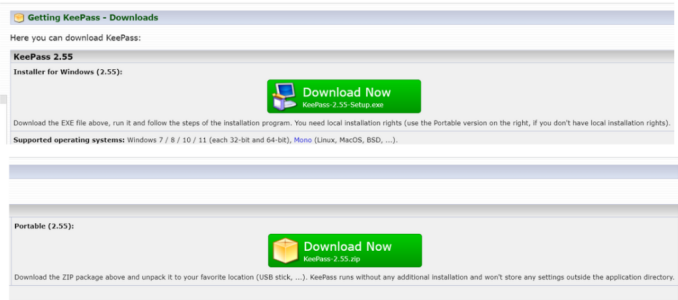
Getting KeePass - Downloads

Here you can download KeePass:

KeePass 2.55

Installer for Windows (2.55):

Download Now
KeePass-2.55-Setup.exe

Download the EXE file above, run it and follow the steps of the installation program. You need local installation rights (use the Portable version on the right, if you don't have local installation rights).

Supported operating systems: Windows 7 / 8 / 10 / 11 (each 32-bit and 64-bit), Mono (Linux, MacOS, BSD, ...).

Portable (2.55):

Download Now
KeePass-2.55.zip

Download the ZIP package above and unpack it to your favorite location (USB stick, ...). KeePass runs without any additional installation and won't store any settings outside the application directory.